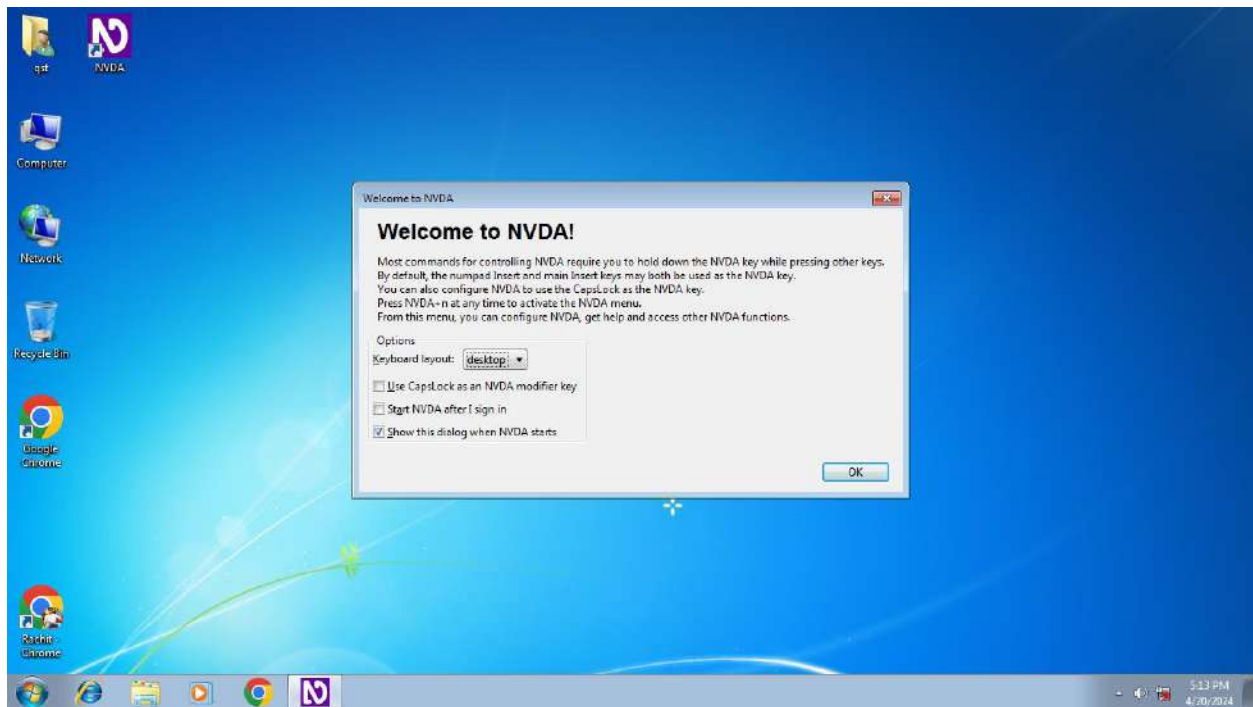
qst
NVDA
Computer
Network
Recycle Bin
Google Chrome
Rachit - Chrome

Welcome to NVDA

Welcome to NVDA!

Most commands for controlling NVDA require you to hold down the NVDA key while pressing other keys. By default, the numpad Insert and main Insert keys may both be used as the NVDA key. You can also configure NVDA to use the CapsLock as the NVDA key. Press NVDA+n at any time to activate the NVDA menu. From this menu, you can configure NVDA, get help and access other NVDA functions.

Options
Keyboard layout: desktop
Use CapsLock as an NVDA modifier key
Start NVDA after I sign in
Show this dialog when NVDA starts

OK

5:13 PM
4/20/2024